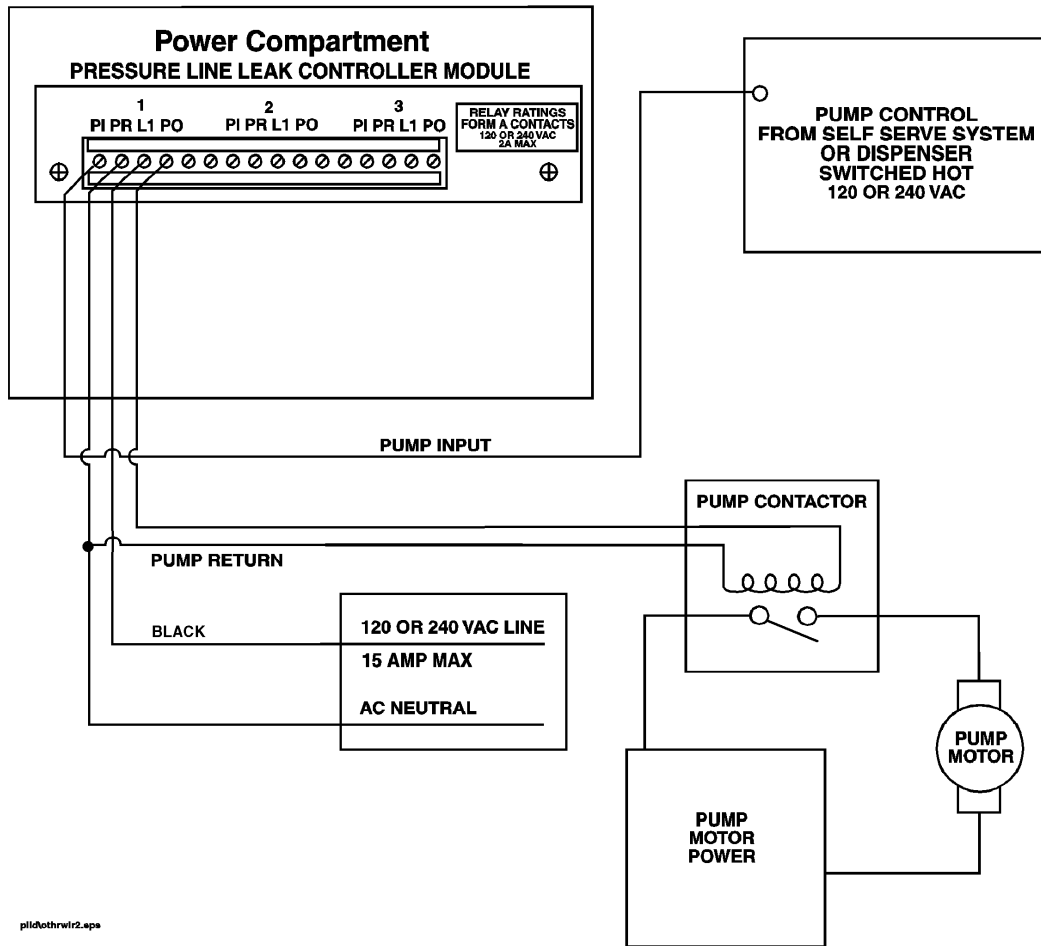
Power Compartment
PRESSURE LINE LEAK CONTROLLER MODULE

1
PI PR L1 PO

2
PI PR L1 PO

3
PI PR L1 PO

RELAY RATINGS
FORM A CONTACTS
120 OR 240 VAC
2A MAX

PUMP CONTROL
FROM SELF SERVE SYSTEM
OR DISPENSER
SWITCHED HOT
120 OR 240 VAC

PUMP INPUT

PUMP CONTACTOR

PUMP RETURN

BLACK

120 OR 240 VAC LINE
15 AMP MAX
AC NEUTRAL

PUMP
MOTOR

PUMP
MOTOR
POWER

plld\othrwir2.eps